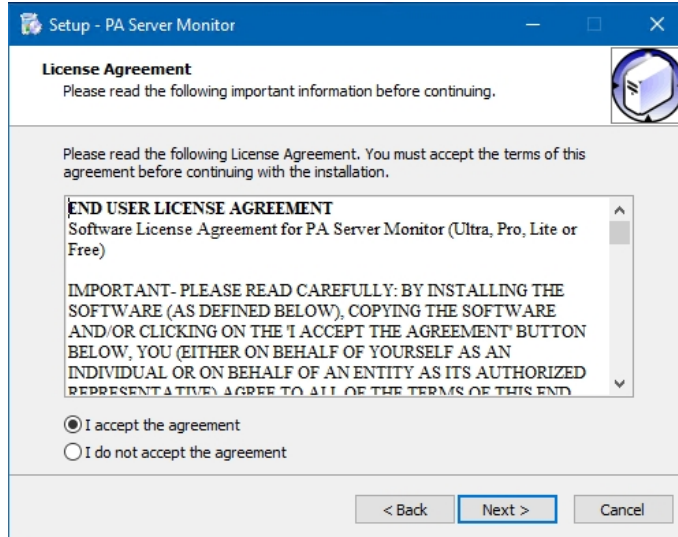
Setup - PA Server Monitor

License Agreement
Please read the following important information before continuing.

Please read the following License Agreement. You must accept the terms of this agreement before continuing with the installation.

END USER LICENSE AGREEMENT
Software License Agreement for PA Server Monitor (Ultra, Pro, Lite or Free)

IMPORTANT- PLEASE READ CAREFULLY: BY INSTALLING THE SOFTWARE (AS DEFINED BELOW), COPYING THE SOFTWARE AND/OR CLICKING ON THE 'I ACCEPT THE AGREEMENT' BUTTON BELOW, YOU (EITHER ON BEHALF OF YOURSELF AS AN INDIVIDUAL OR ON BEHALF OF AN ENTITY AS ITS AUTHORIZED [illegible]

I accept the agreement
I do not accept the agreement

< Back
Next >
Cancel